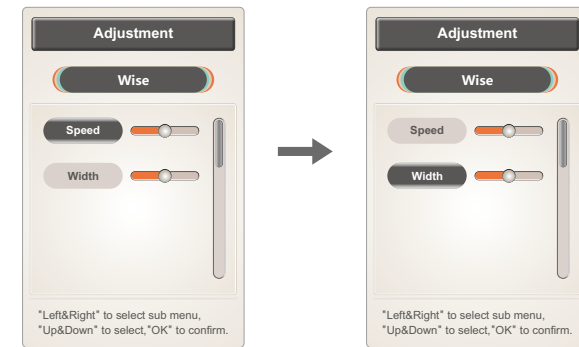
Adjustment

Wise

Speed

Width

"Left&Right" to select sub menu, "Up&Down" to select,"OK" to confirm.

Adjustment

Wise

Speed

Width

"Left&Right" to select sub menu, "Up&Down" to select,"OK" to confirm.